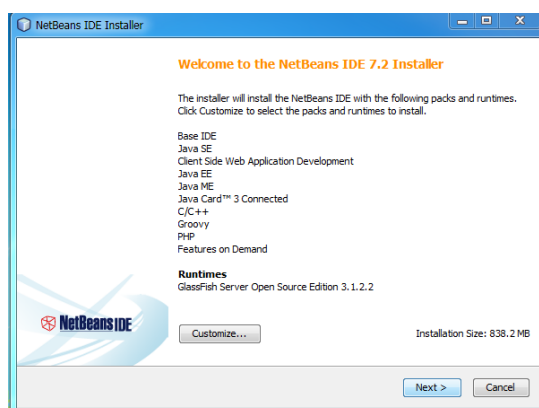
NetBeans IDE Installer

Welcome to the NetBeans IDE 7.2 Installer

The installer will install the NetBeans IDE with the following packs and runtimes. Click Customize to select the packs and runtimes to install.

Base IDE
Java SE
Client Side Web Application Development
Java EE
Java ME
Java Card™ 3 Connected
C/C++
Groovy
PHP
Features on Demand

Runtimes
GlassFish Server Open Source Edition 3.1.2.2

NetBeans IDE

Customize...

Installation Size: 838.2 MB

Next >

Cancel